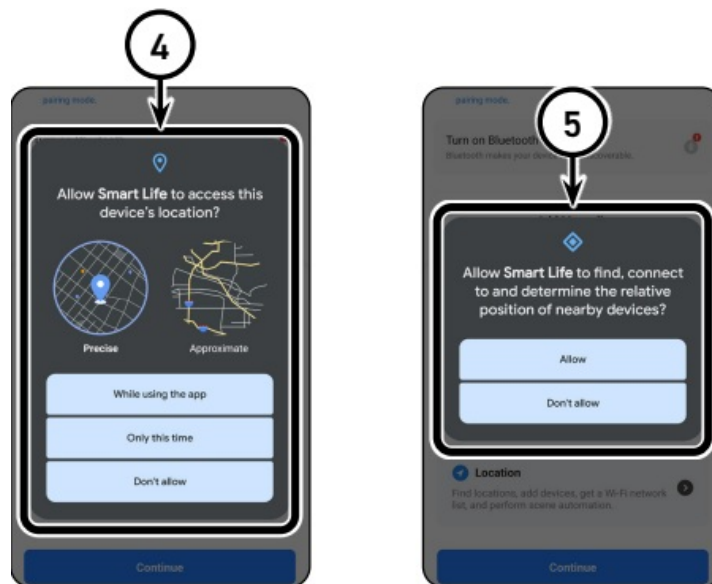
4

pairing mode.

Allow Smart Life to access this device's location?

Precise

Approximate

While using the app

Only this time

Don't allow

Continue

5

pairing mode.

Turn on Bluetooth

Bluetooth makes your device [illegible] discoverable.

Allow Smart Life to find, connect to and determine the relative position of nearby devices?

Allow

Don't allow

Location

Find locations, add devices, get a Wi-Fi network list, and perform scene automation.

Continue